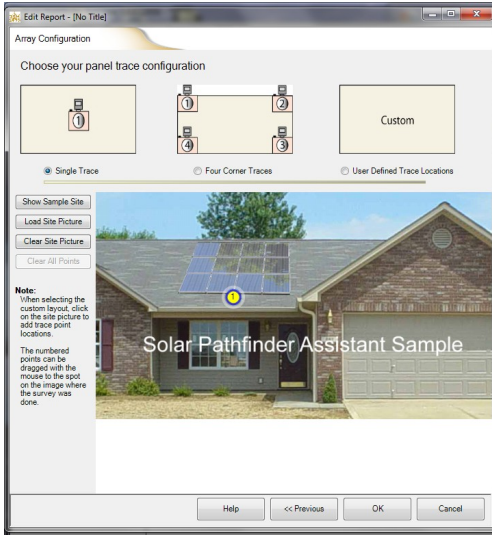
Edit Report - [No Title]

Array Configuration

Choose your panel trace configuration

①

① ②
④ ③

Custom

Single Trace

Four Corner Traces

User Defined Trace Locations

Show Sample Site

Load Site Picture

Clear Site Picture

Clear All Points

Note:
When selecting the custom layout, click on the site picture to add trace point locations.

The numbered points can be dragged with the mouse to the spot on the image where the survey was done.

1

Solar Pathfinder Assistant Sample

Help

<< Previous

OK

Cancel